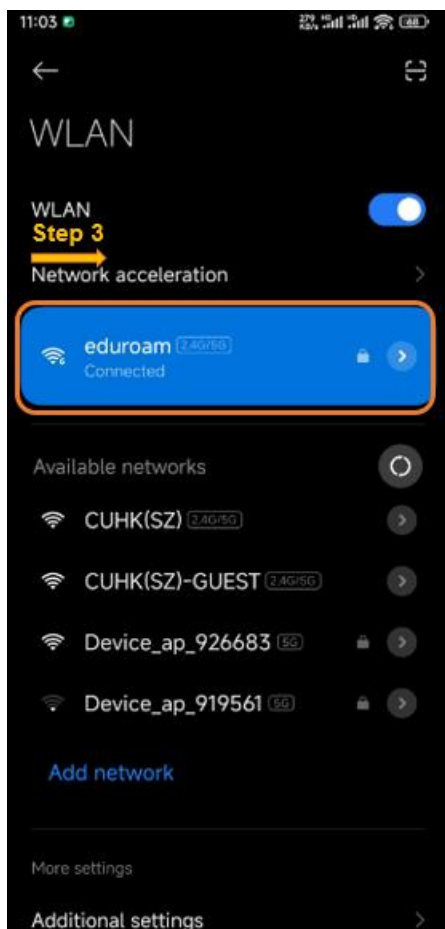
11:03

WLAN

WLAN
Step 3
Network acceleration

eduroam 2.4G/5G
Connected

Available networks
CUHK(SZ) 2.4G/5G
CUHK(SZ)-GUEST 2.4G/5G
Device_ap_926683 5G
Device_ap_919561 5G

Add network

More settings
Additional settings